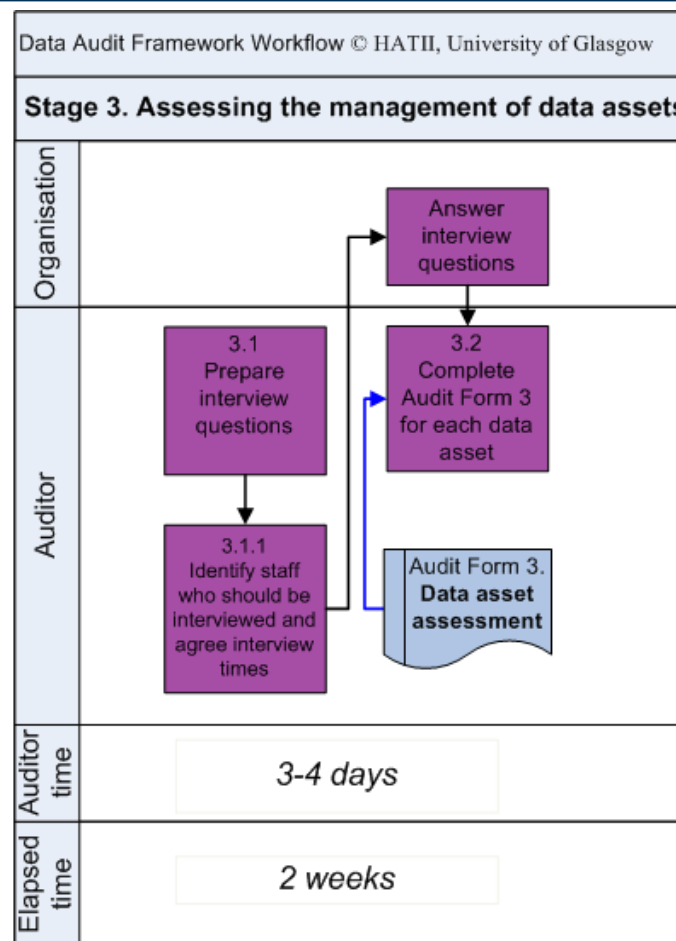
Data Audit Framework Workflow © HATII, University of Glasgow

Stage 3. Assessing the management of data asset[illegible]

Organisation

Answer interview questions

Auditor

3.1 Prepare interview questions

3.2 Complete Audit Form 3 for each data asset

3.1.1 Identify staff who should be interviewed and agree interview times

Audit Form 3. **Data asset assessment**

Auditor time

3-4 days

Elapsed time

2 weeks